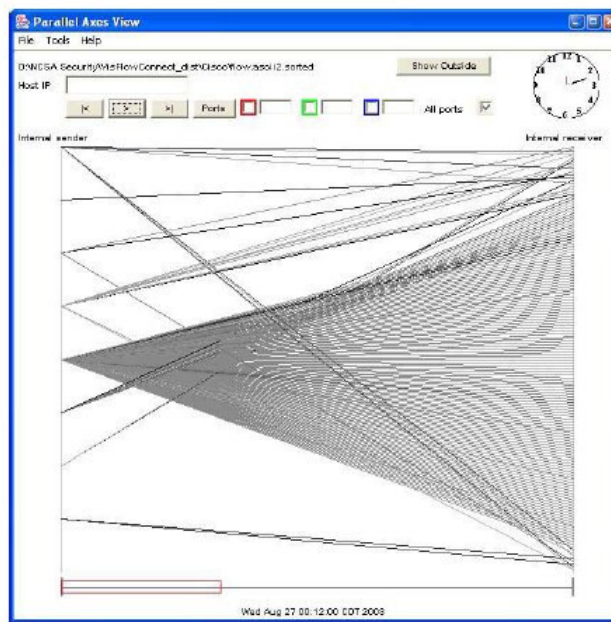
Parallel Axes View
File Tools Help
D:\NCSA Security\VisFlowConnect_dist\Cisco\flow.asol2.sorted
Show Outside
Host IP
|<
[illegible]
>|
Ports
All ports
Internal sender
Internal receiver
12
1
2
3
4
5
6
7
8
9
10
11
Wed Aug 27 00:12:00 CDT 2003